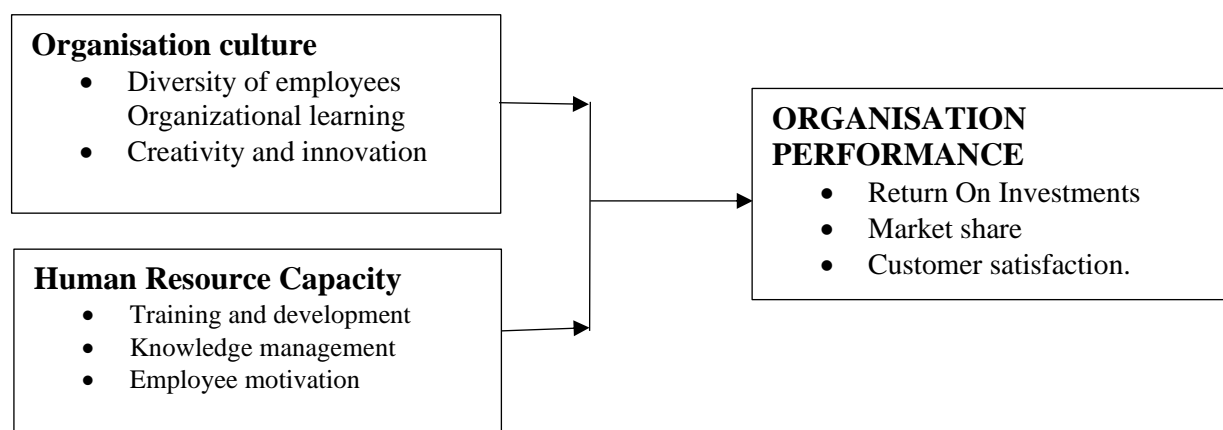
**Organisation culture**
- Diversity of employees Organizational learning
- Creativity and innovation

**Human Resource Capacity**
- Training and development
- Knowledge management
- Employee motivation

**ORGANISATION PERFORMANCE**
- Return On Investments
- Market share
- Customer satisfaction.